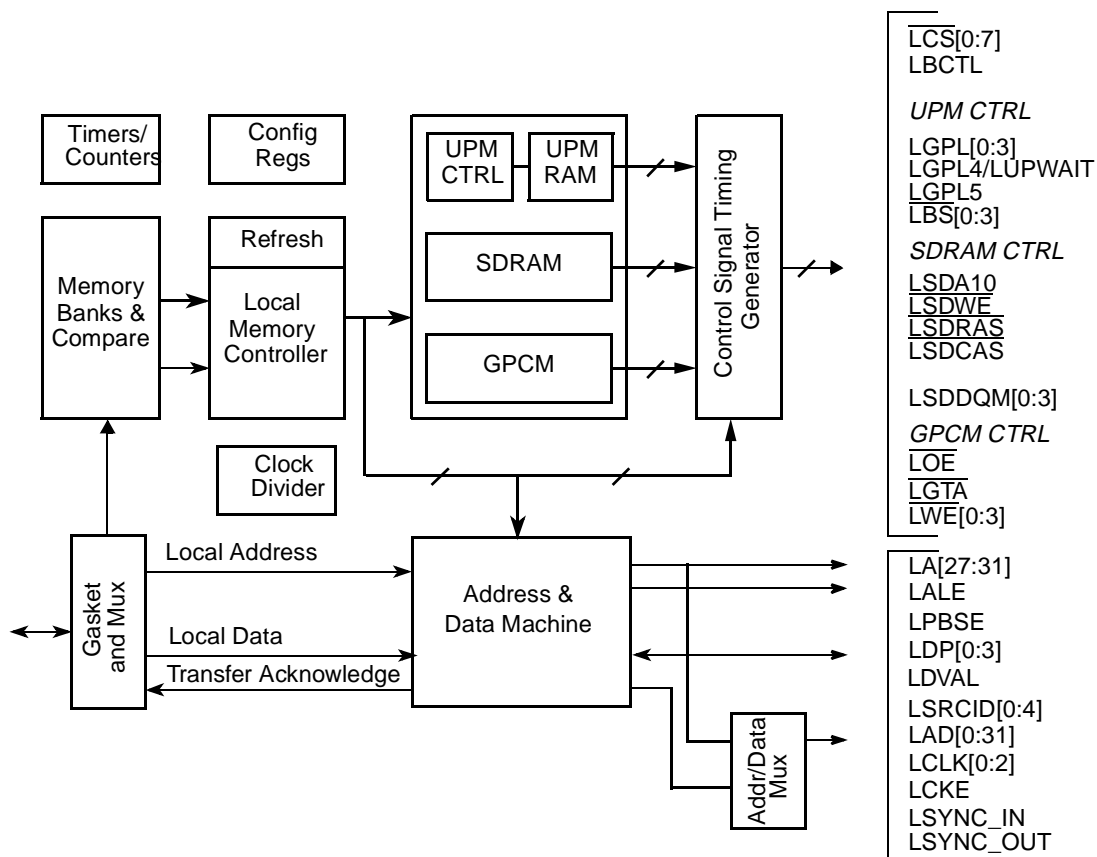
Timers/ Counters

Config Regs

Memory Banks & Compare

Refresh

Local Memory Controller

UPM CTRL

UPM RAM

SDRAM

GPCM

Control Signal Timing Generator

Clock Divider

Gasket and Mux

Local Address

Local Data

Transfer Acknowledge

Address & Data Machine

Addr/Data Mux

$\overline{LCS}$[0:7]
LBCTL

UPM CTRL

LGPL[0:3]
LGPL4/LUPWAIT
LGPL5
$\overline{LBS}$[0:3]

SDRAM CTRL

LSDA10
$\overline{LSDWE}$
$\overline{LSDRAS}$
$\overline{LSDCAS}$

LSDDQM[0:3]

GPCM CTRL

$\overline{LOE}$
$\overline{LGTA}$
$\overline{LWE}$[0:3]

LA[27:31]
LALE
LPBSE
LDP[0:3]
LDVAL
LSRCID[0:4]
LAD[0:31]
LCLK[0:2]
LCKE
LSYNC_IN
LSYNC_OUT